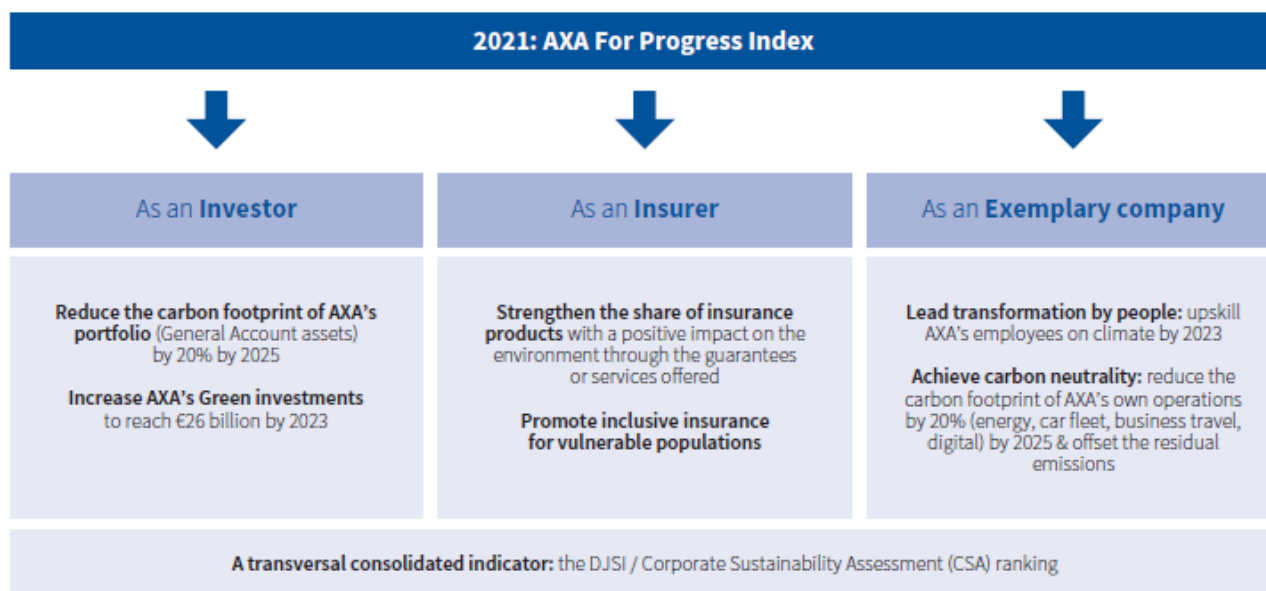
2021: AXA For Progress Index

As an Investor

Reduce the carbon footprint of AXA's portfolio (General Account assets) by 20% by 2025

Increase AXA's Green investments to reach €26 billion by 2023

As an Insurer

Strengthen the share of insurance products with a positive impact on the environment through the guarantees or services offered

Promote inclusive insurance for vulnerable populations

As an Exemplary company

Lead transformation by people: upskill AXA's employees on climate by 2023

Achieve carbon neutrality: reduce the carbon footprint of AXA's own operations by 20% (energy, car fleet, business travel, digital) by 2025 & offset the residual emissions

A transversal consolidated indicator: the DJSI / Corporate Sustainability Assessment (CSA) ranking